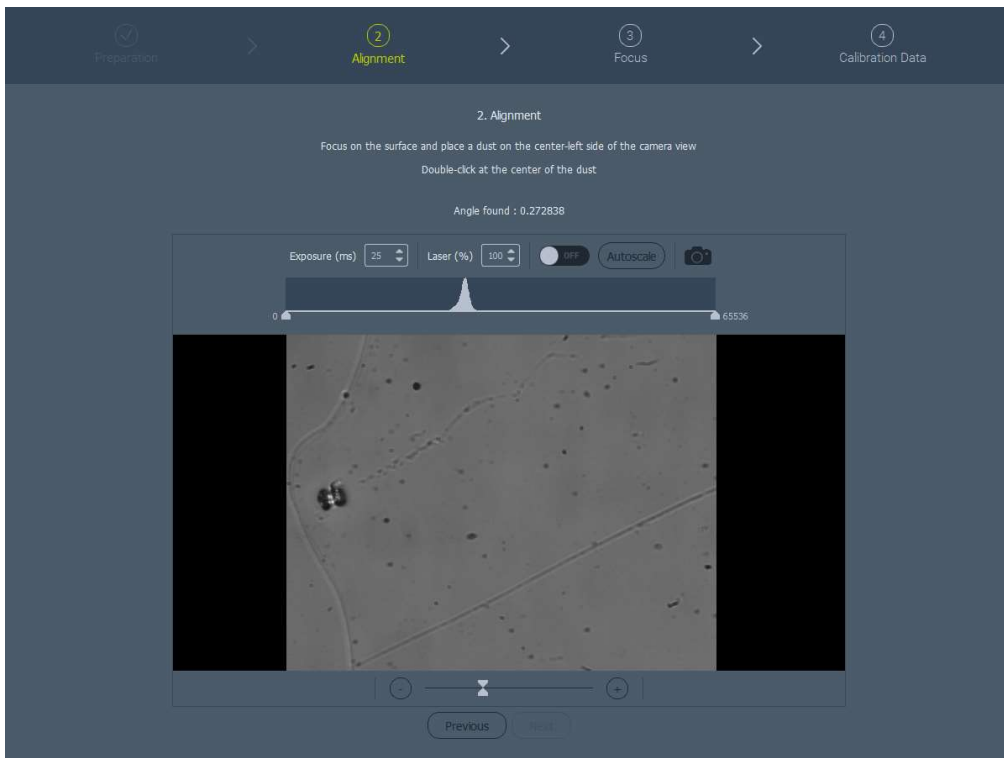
Preparation

2
Alignment

3
Focus

4
Calibration Data

2. Alignment

Focus on the surface and place a dust on the center-left side of the camera view

Double-click at the center of the dust

Angle found : 0.272838

Exposure (ms) 25 Laser (%) 100 OFF Autoscale

0 65536

- +

Previous Next